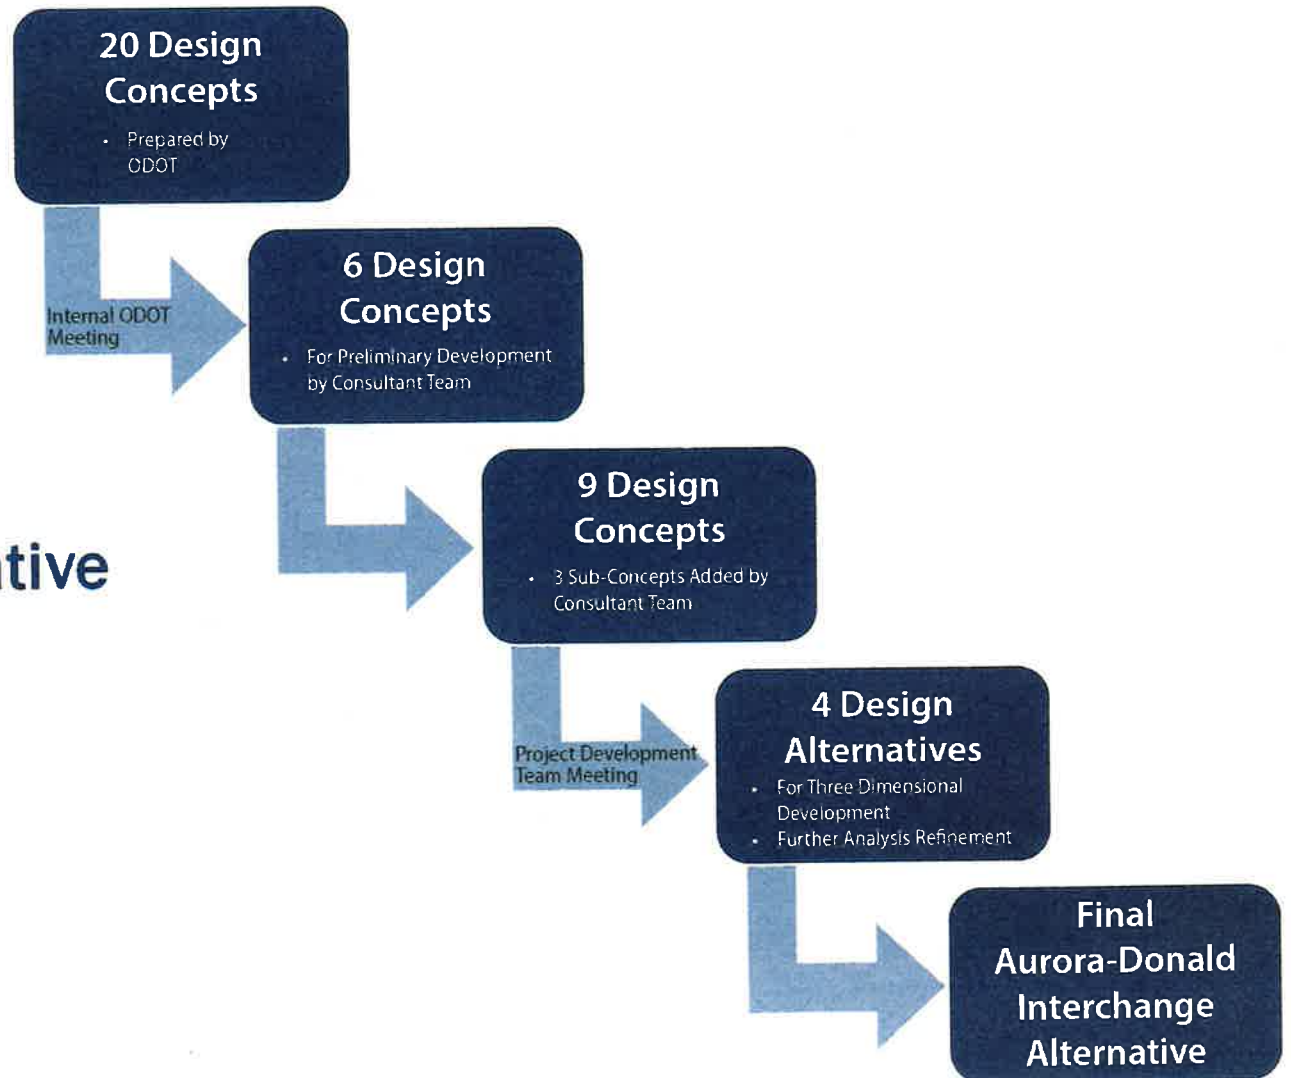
20 Design Concepts

- Prepared by ODOT

Internal ODOT Meeting

6 Design Concepts

- For Preliminary Development by Consultant Team

tive

9 Design Concepts

- 3 Sub-Concepts Added by Consultant Team

Project Development Team Meeting

4 Design Alternatives

- For Three Dimensional Development
- Further Analysis Refinement

Final Aurora-Donald Interchange Alternative